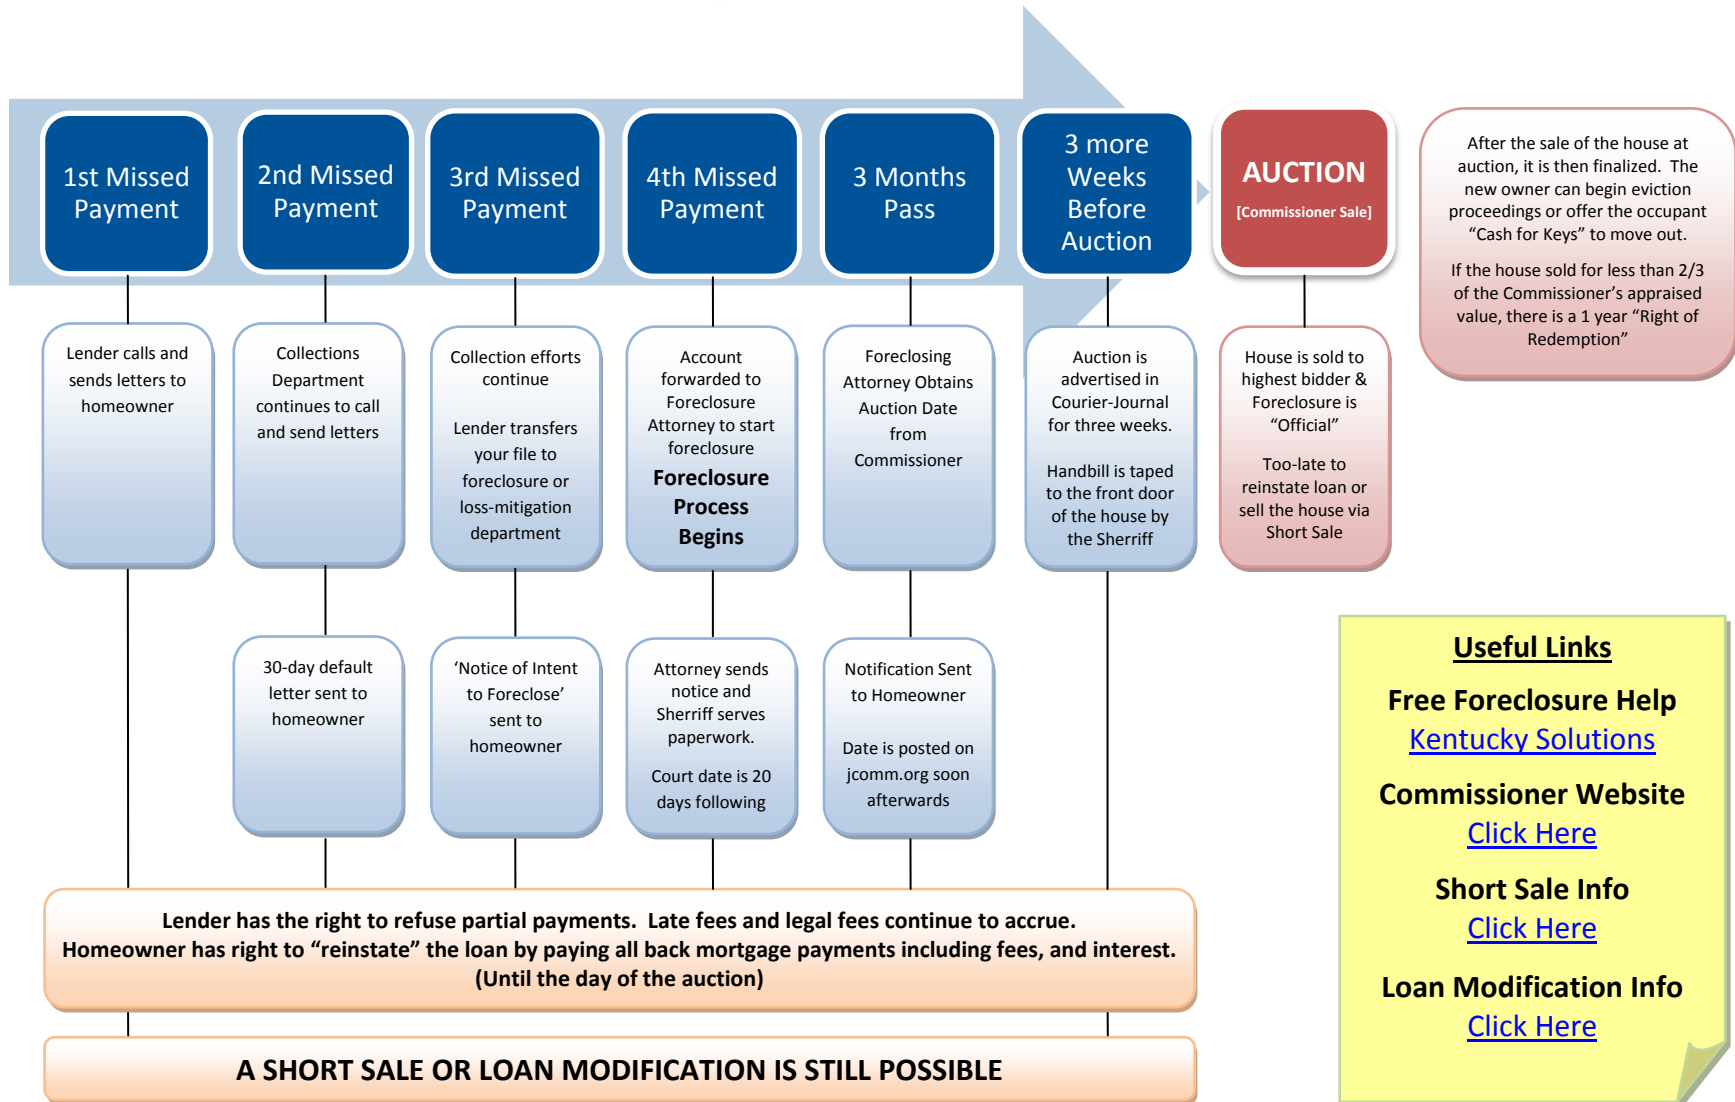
1st Missed Payment

Lender calls and sends letters to homeowner

2nd Missed Payment

Collections Department continues to call and send letters

30-day default letter sent to homeowner

3rd Missed Payment

Collection efforts continue

Lender transfers your file to foreclosure or loss-mitigation department

'Notice of Intent to Foreclose' sent to homeowner

4th Missed Payment

Account forwarded to Foreclosure Attorney to start foreclosure

Foreclosure Process Begins

Attorney sends notice and Sherriff serves paperwork.

Court date is 20 days following

3 Months Pass

Foreclosing Attorney Obtains Auction Date from Commissioner

Notification Sent to Homeowner

Date is posted on jcomm.org soon afterwards

3 more Weeks Before Auction

Auction is advertised in Courier-Journal for three weeks.

Handbill is taped to the front door of the house by the Sherriff

AUCTION

[Commissioner Sale]

House is sold to highest bidder & Foreclosure is "Official"

Too-late to reinstate loan or sell the house via Short Sale

After the sale of the house at auction, it is then finalized. The new owner can begin eviction proceedings or offer the occupant "Cash for Keys" to move out.

If the house sold for less than 2/3 of the Commissioner's appraised value, there is a 1 year "Right of Redemption"

Lender has the right to refuse partial payments. Late fees and legal fees continue to accrue.
Homeowner has right to "reinstate" the loan by paying all back mortgage payments including fees, and interest.
(Until the day of the auction)

A SHORT SALE OR LOAN MODIFICATION IS STILL POSSIBLE

Useful Links

Free Foreclosure Help
Kentucky Solutions

Commissioner Website
Click Here

Short Sale Info
Click Here

Loan Modification Info
Click Here